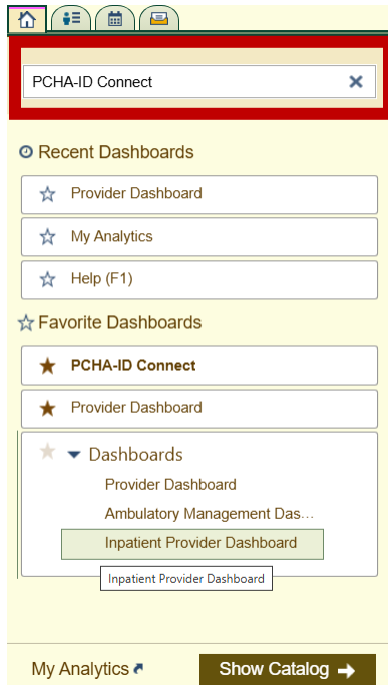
PCHA-ID Connect ✕

Recent Dashboards

Provider Dashboard

My Analytics

Help (F1)

Favorite Dashboards

PCHA-ID Connect

Provider Dashboard

Dashboards

Provider Dashboard

Ambulatory Management Das...

Inpatient Provider Dashboard

Inpatient Provider Dashboard

My Analytics

Show Catalog